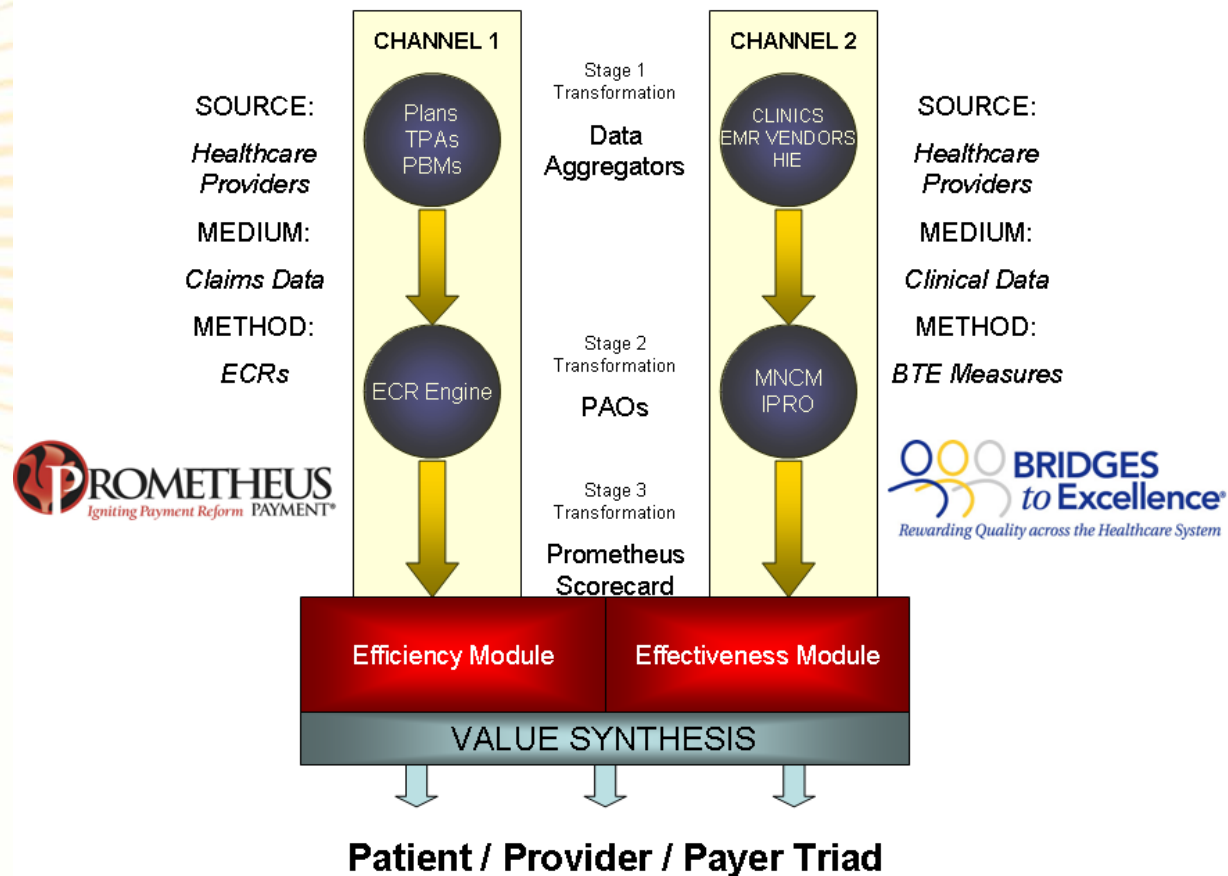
CHANNEL 1

CHANNEL 2

SOURCE:
Healthcare Providers
MEDIUM:
Claims Data
METHOD:
ECRs

Plans
TPAs
PBMs

Stage 1
Transformation
Data Aggregators

CLINICS
EMR VENDORS
HIE

SOURCE:
Healthcare Providers
MEDIUM:
Clinical Data
METHOD:
BTE Measures

ECR Engine

Stage 2
Transformation
PAOs

MNCM
IPRO

PROMETHEUS
Igniting Payment Reform PAYMENT®

Stage 3
Transformation
Prometheus Scorecard

BRIDGES to Excellence®
Rewarding Quality across the Healthcare System

Efficiency Module

Effectiveness Module

VALUE SYNTHESIS

Patient / Provider / Payer Triad